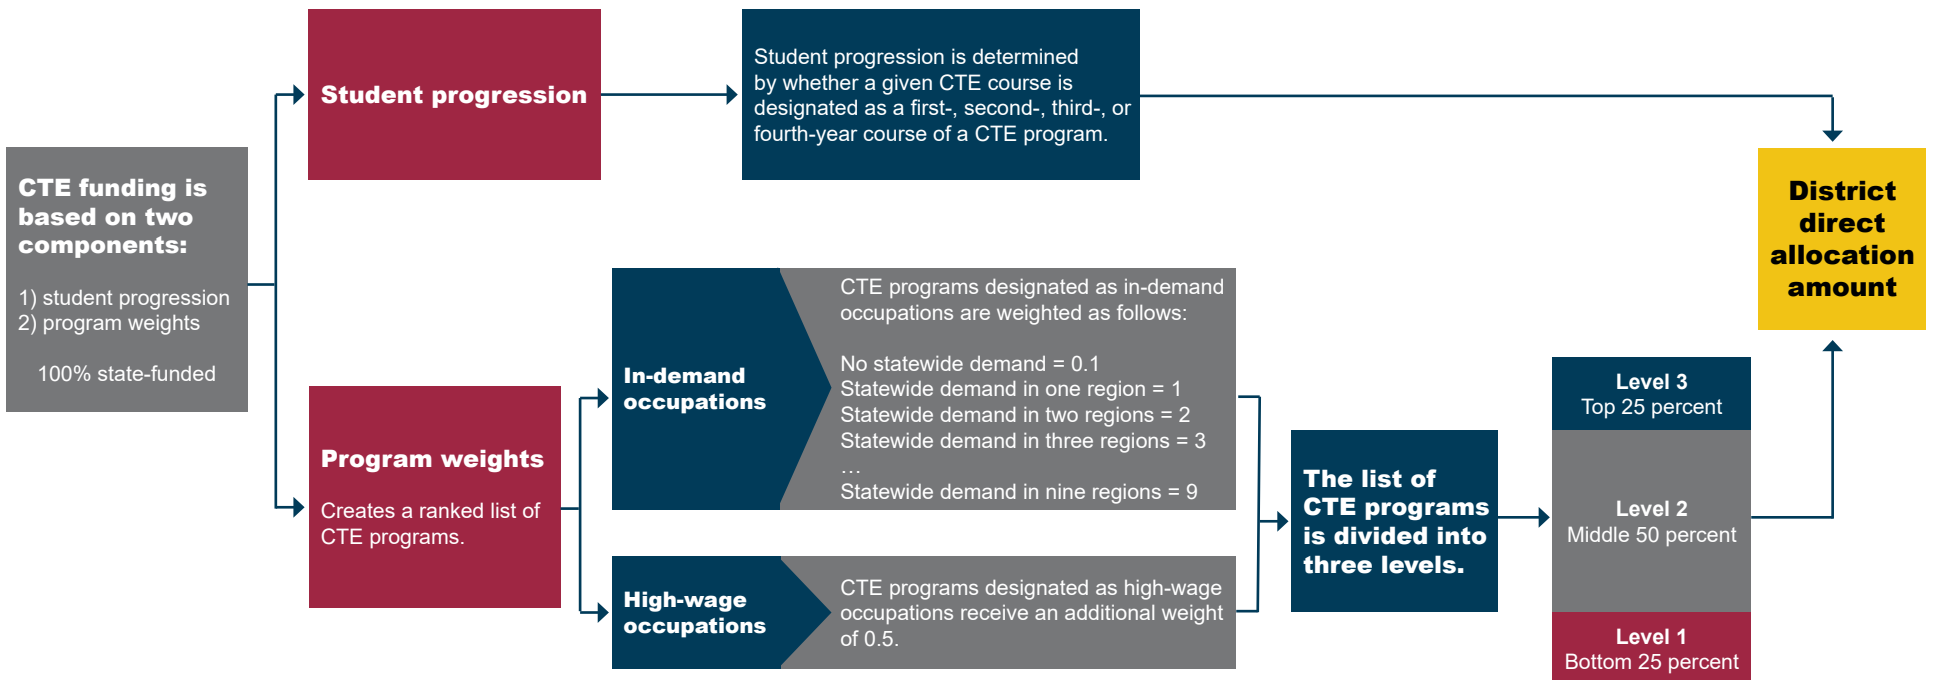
CTE funding is based on two components:

1) student progression
2) program weights

100% state-funded

Student progression

Student progression is determined by whether a given CTE course is designated as a first-, second-, third-, or fourth-year course of a CTE program.

Program weights

Creates a ranked list of CTE programs.

In-demand occupations

CTE programs designated as in-demand occupations are weighted as follows:

No statewide demand = 0.1
Statewide demand in one region = 1
Statewide demand in two regions = 2
Statewide demand in three regions = 3
…
Statewide demand in nine regions = 9

High-wage occupations

CTE programs designated as high-wage occupations receive an additional weight of 0.5.

The list of CTE programs is divided into three levels.

Level 3
Top 25 percent

Level 2
Middle 50 percent

Level 1
Bottom 25 percent

District direct allocation amount